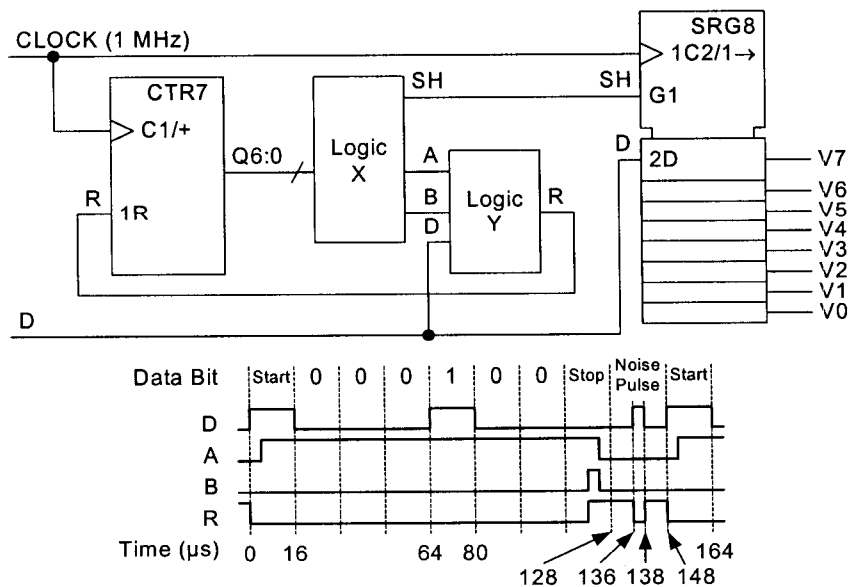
CLOCK (1 MHz)

SRG8
1C2/1→
SH
G1
CTR7
C1/+
Q6:0
Logic X
SH
A
B
D
Logic Y
R
R
1R
D
2D
V7
V6
V5
V4
V3
V2
V1
V0
D

Data Bit
Start
0
0
0
1
0
0
Stop
Noise Pulse
Start
D
A
B
R
Time (μs)
0
16
64
80
164
128
136
138
148